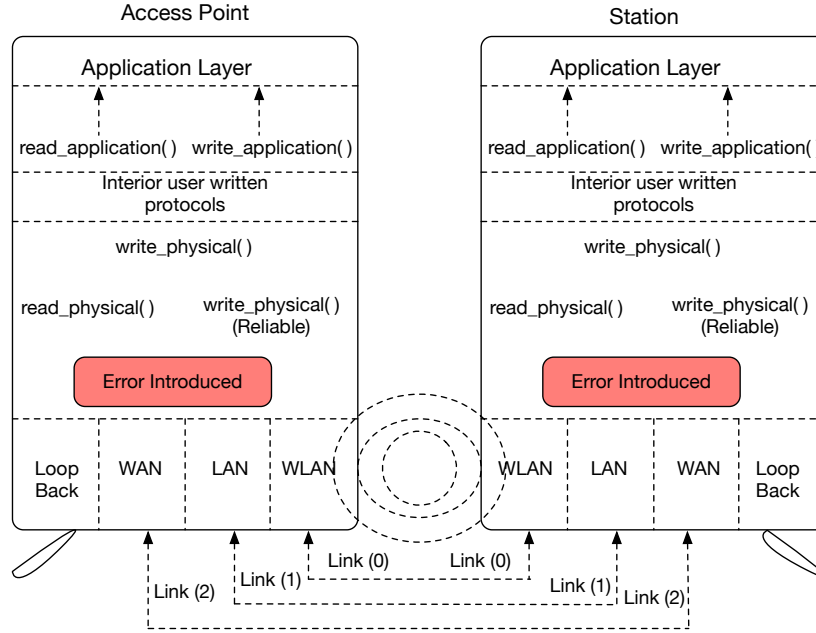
Access Point

Application Layer

read_application( ) write_application( )

Interior user written protocols

write_physical( )

read_physical( )

write_physical( ) (Reliable)

Error Introduced

Loop Back

WAN

LAN

WLAN

Station

Application Layer

read_application( ) write_application(

Interior user written protocols

write_physical( )

read_physical( )

write_physical( ) (Reliable)

Error Introduced

WLAN

LAN

WAN

Loop Back

Link (0)

Link (0)

Link (1)

Link (1)

Link (2)

Link (2)